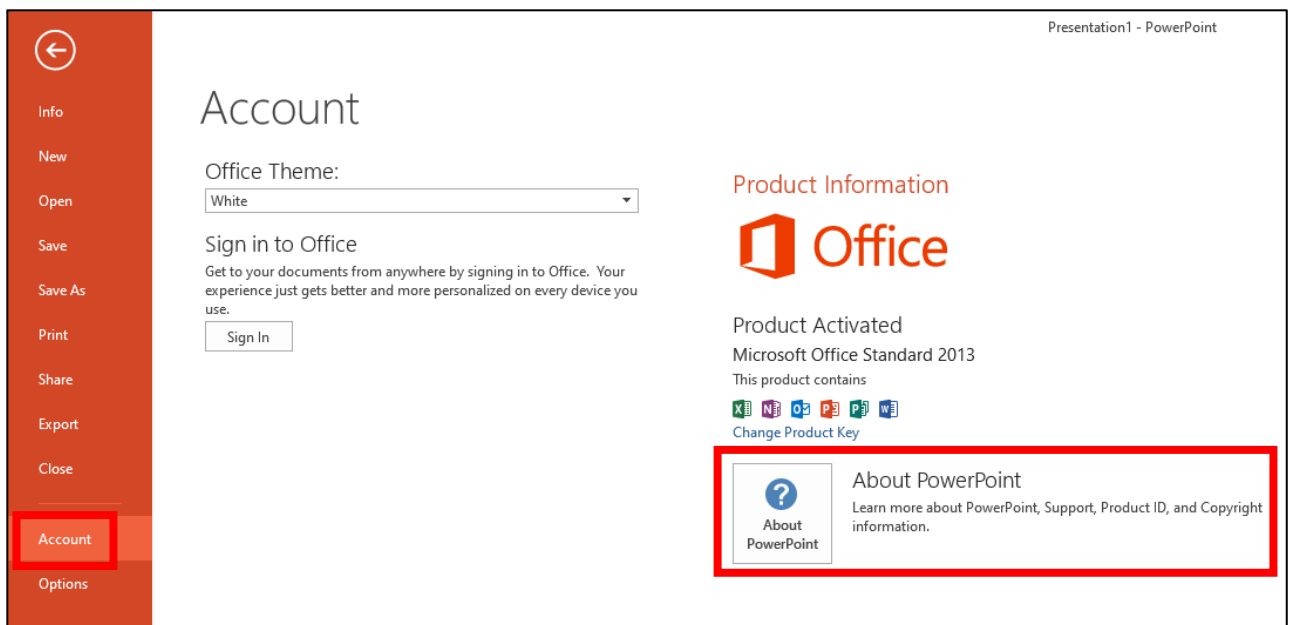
Presentation1 - PowerPoint

Info
New
Open
Save
Save As
Print
Share
Export
Close
Account
Options

Account

Office Theme:
White

Sign in to Office
Get to your documents from anywhere by signing in to Office. Your experience just gets better and more personalized on every device you use.
Sign In

Product Information
Office

Product Activated
Microsoft Office Standard 2013
This product contains
Change Product Key

About PowerPoint
About PowerPoint
Learn more about PowerPoint, Support, Product ID, and Copyright information.